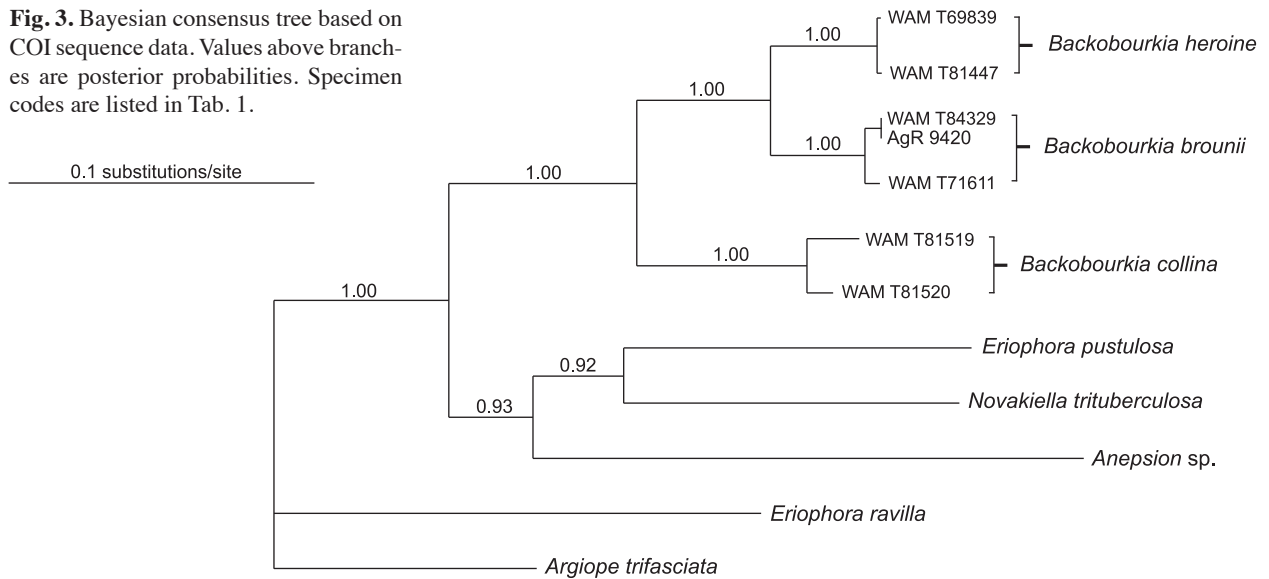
**Fig. 3.** Bayesian consensus tree based on COI sequence data. Values above branches are posterior probabilities. Specimen codes are listed in Tab. 1.

0.1 substitutions/site

1.00
1.00
1.00
WAM T69839
WAM T81447
Backobourkia heroine
1.00
WAM T84329
AgR 9420
WAM T71611
Backobourkia brounii
1.00
1.00
WAM T81519
WAM T81520
Backobourkia collina
0.92
Eriophora pustulosa
Novakiella trituberculosa
0.93
Anepsion sp.
Eriophora ravilla
Argiope trifasciata